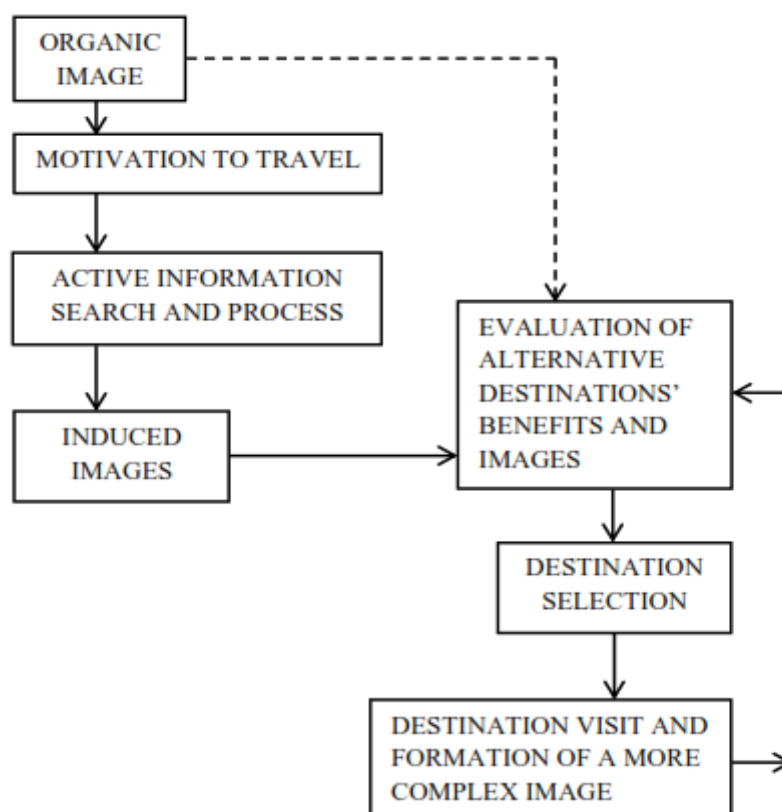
ORGANIC IMAGE

MOTIVATION TO TRAVEL

ACTIVE INFORMATION SEARCH AND PROCESS

INDUCED IMAGES

EVALUATION OF ALTERNATIVE DESTINATIONS' BENEFITS AND IMAGES

DESTINATION SELECTION

DESTINATION VISIT AND FORMATION OF A MORE COMPLEX IMAGE